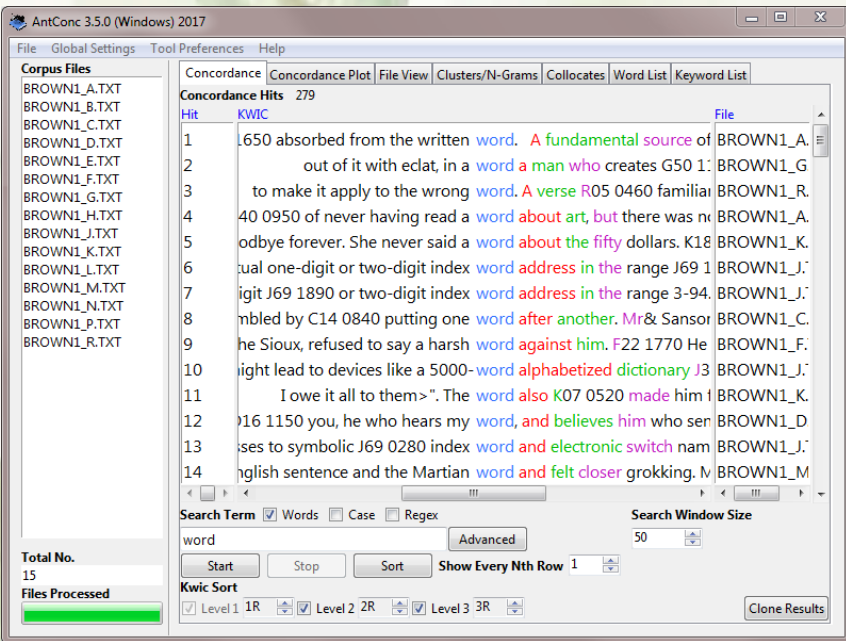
AntConc 3.5.0 (Windows) 2017

File Global Settings Tool Preferences Help

Corpus Files
BROWN1_A.TXT
BROWN1_B.TXT
BROWN1_C.TXT
BROWN1_D.TXT
BROWN1_E.TXT
BROWN1_F.TXT
BROWN1_G.TXT
BROWN1_H.TXT
BROWN1_J.TXT
BROWN1_K.TXT
BROWN1_L.TXT
BROWN1_M.TXT
BROWN1_N.TXT
BROWN1_P.TXT
BROWN1_R.TXT

Total No.
15
Files Processed

Concordance | Concordance Plot | File View | Clusters/N-Grams | Collocates | Word List | Keyword List

Concordance Hits 279

| Hit | KWIC | File |
|---|---|---|
| 1 | 1650 absorbed from the written word. A fundamental source of | BROWN1_A. |
| 2 | out of it with eclat, in a word a man who creates G50 1 | BROWN1_G |
| 3 | to make it apply to the wrong word. A verse R05 0460 familia | BROWN1_R. |
| 4 | 40 0950 of never having read a word about art, but there was n | BROWN1_A. |
| 5 | odbye forever. She never said a word about the fifty dollars. K18 | BROWN1_K. |
| 6 | tual one-digit or two-digit index word address in the range J69 1 | BROWN1_J. |
| 7 | igit J69 1890 or two-digit index word address in the range 3-94. | BROWN1_J. |
| 8 | mbled by C14 0840 putting one word after another. Mr& Sanso | BROWN1_C. |
| 9 | he Sioux, refused to say a harsh word against him. F22 1770 He | BROWN1_F. |
| 10 | night lead to devices like a 5000-word alphabetized dictionary J3 | BROWN1_J. |
| 11 | I owe it all to them>". The word also K07 0520 made him | BROWN1_K. |
| 12 | 016 1150 you, he who hears my word, and believes him who se | BROWN1_D |
| 13 | sses to symbolic J69 0280 index word and electronic switch nam | BROWN1_J. |
| 14 | nglish sentence and the Martian word and felt closer grokking. M | BROWN1_M |

Search Term ☑ Words ☐ Case ☐ Regex
word
Advanced
Search Window Size
50
Start Stop Sort Show Every Nth Row 1
Kwic Sort
☑ Level 1 1R ☑ Level 2 2R ☑ Level 3 3R
Clone Results